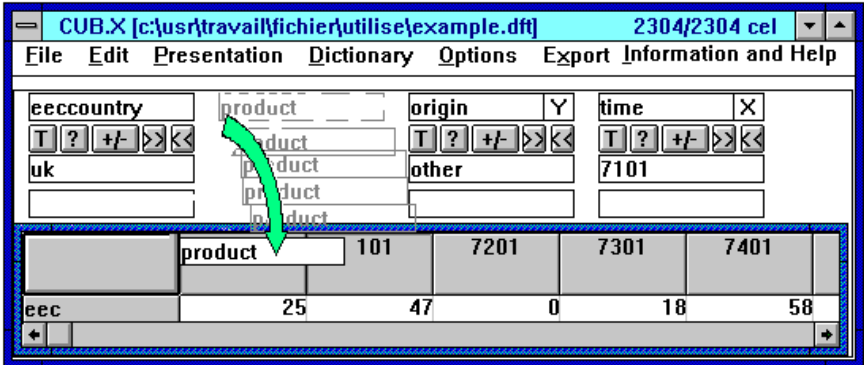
CUB.X [c:\usr\travail\fichier\utilise\example.dft] 2304/2304 cel

File Edit Presentation Dictionary Options Export Information and Help

eeccountry
T ? +/- >> <<
uk

product
product
product
product
product

origin Y
T ? +/- >> <<
other

time X
T ? +/- >> <<
7101

| | product | 101 | 7201 | 7301 | 7401 |
|---|---|---|---|---|---|
| eec | 25 | 47 | 0 | 18 | 58 |